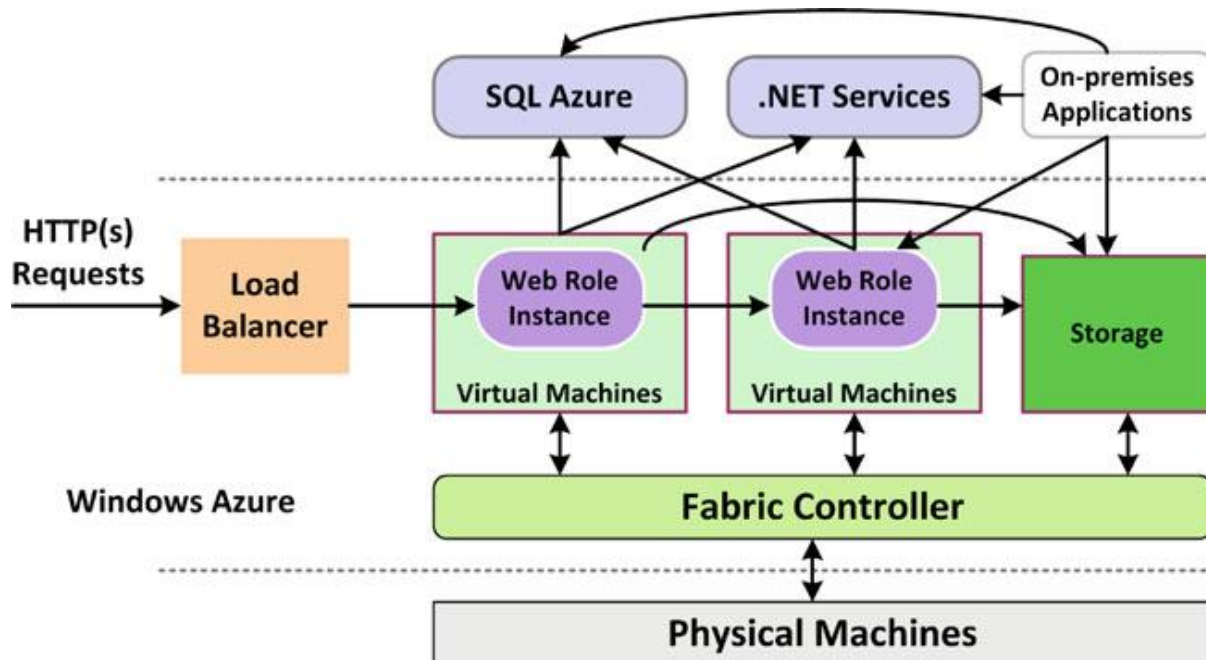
SQL Azure

.NET Services

On-premises Applications

HTTP(s) Requests

Load Balancer

Web Role Instance

Virtual Machines

Web Role Instance

Virtual Machines

Storage

Windows Azure

Fabric Controller

Physical Machines